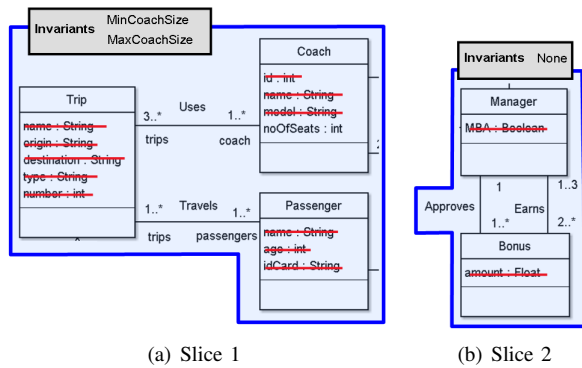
Invariants MinCoachSize MaxCoachSize

Coach
id : int
name : String
model : String
noOfSeats : int

Trip
name : String
origin : String
destination : String
type : String
number : int

Uses
3..* 1..*
trips coach

Travels
1..* 1..*
trips passengers

Passenger
name : String
age : int
idCard : String

(a) Slice 1

Invariants None

Manager
MBA : Boolean

Approves
1
1..*
Earns
1..3
2..*

Bonus
amount : Float

(b) Slice 2